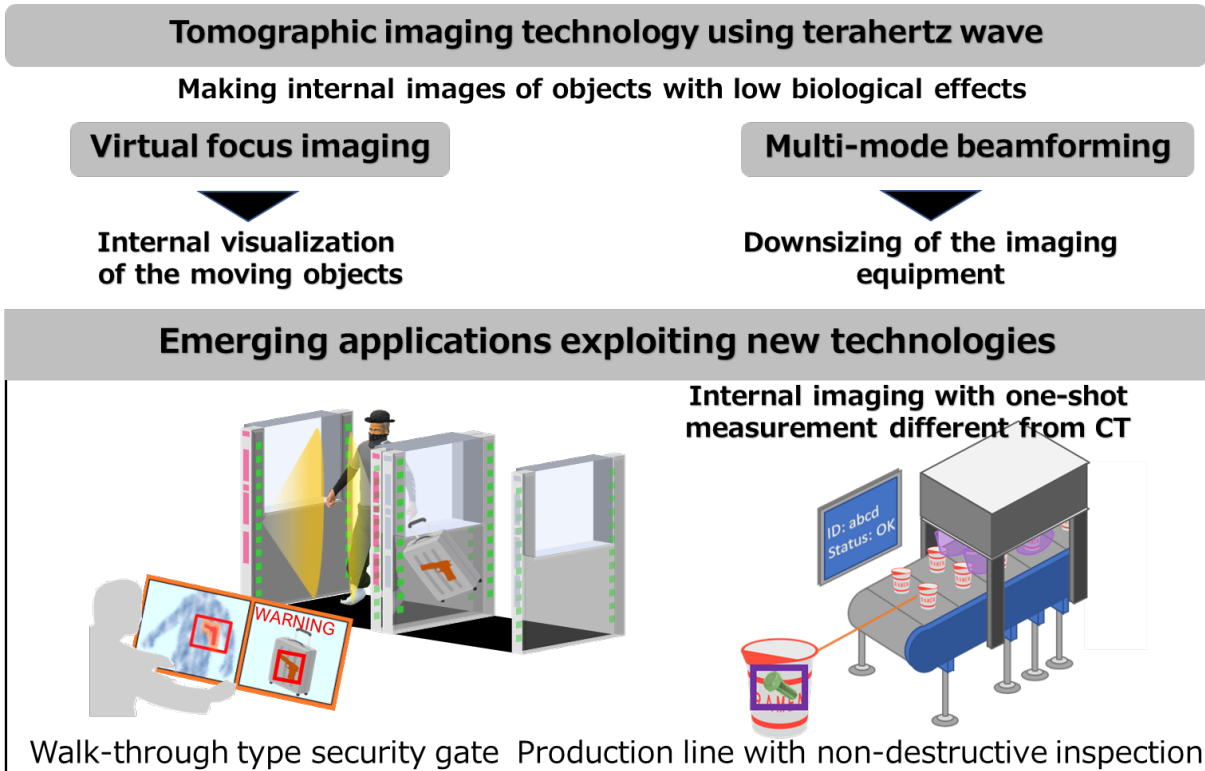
Tomographic imaging technology using terahertz wave

Making internal images of objects with low biological effects

Virtual focus imaging

Multi-mode beamforming

Internal visualization of the moving objects

Downsizing of the imaging equipment

Emerging applications exploiting new technologies

Internal imaging with one-shot measurement different from CT

WARNING

ID: abcd
Status: OK

RAMEN

Walk-through type security gate

Production line with non-destructive inspection